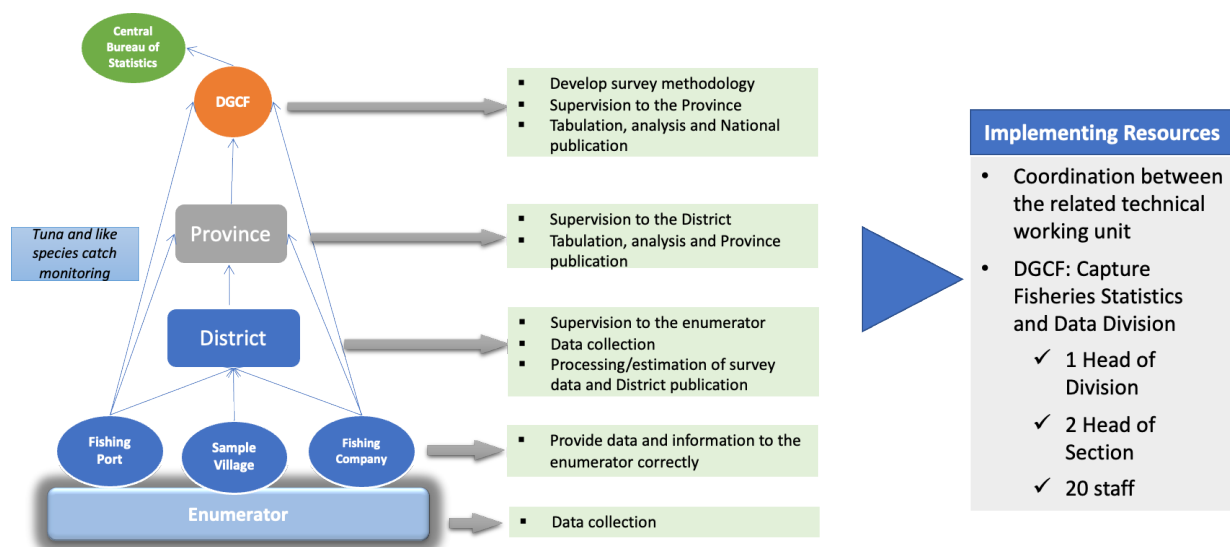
Central Bureau of Statistics

DGCF

- Develop survey methodology
- Supervision to the Province
- Tabulation, analysis and National publication

Tuna and like species catch monitoring

Province

- Supervision to the District
- Tabulation, analysis and Province publication

District

- Supervision to the enumerator
- Data collection
- Processing/estimation of survey data and District publication

Fishing Port

Sample Village

Fishing Company

- Provide data and information to the enumerator correctly

Enumerator

- Data collection

Implementing Resources

- Coordination between the related technical working unit
- DGCF: Capture Fisheries Statistics and Data Division
  - ✓ 1 Head of Division
  - ✓ 2 Head of Section
  - ✓ 20 staff